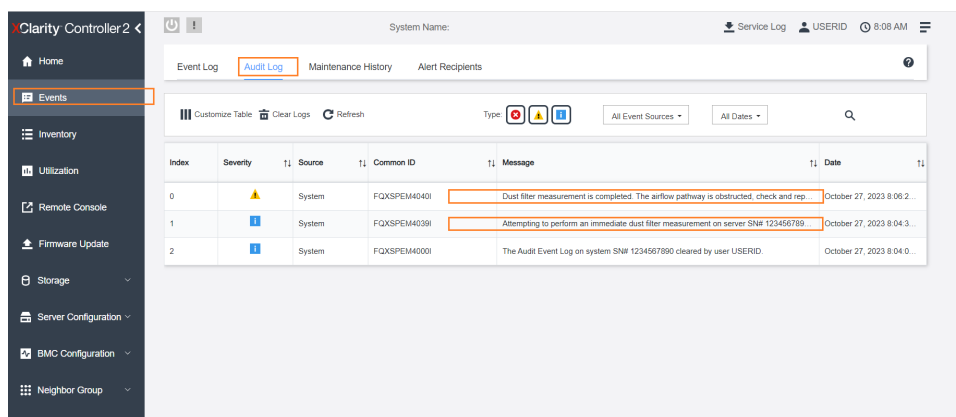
XClarity Controller 2

Home

Events

Inventory

Utilization

Remote Console

Firmware Update

Storage

Server Configuration

BMC Configuration

Neighbor Group

System Name:

Service Log USERID 8:08 AM

Event Log Audit Log Maintenance History Alert Recipients

Customize Table Clear Logs Refresh Type: All Event Sources All Dates

| Index | Severity | Source | Common ID | Message | Date |
|---|---|---|---|---|---|
| 0 | | System | FQXSPEM4040I | Dust filter measurement is completed. The airflow pathway is obstructed, check and rep... | October 27, 2023 8:06:2... |
| 1 | | System | FQXSPEM4039I | Attempting to perform an immediate dust filter measurement on server SN# 123456789... | October 27, 2023 8:04:3... |
| 2 | | System | FQXSPEM4000I | The Audit Event Log on system SN# 1234567890 cleared by user USERID. | October 27, 2023 8:04:0... |